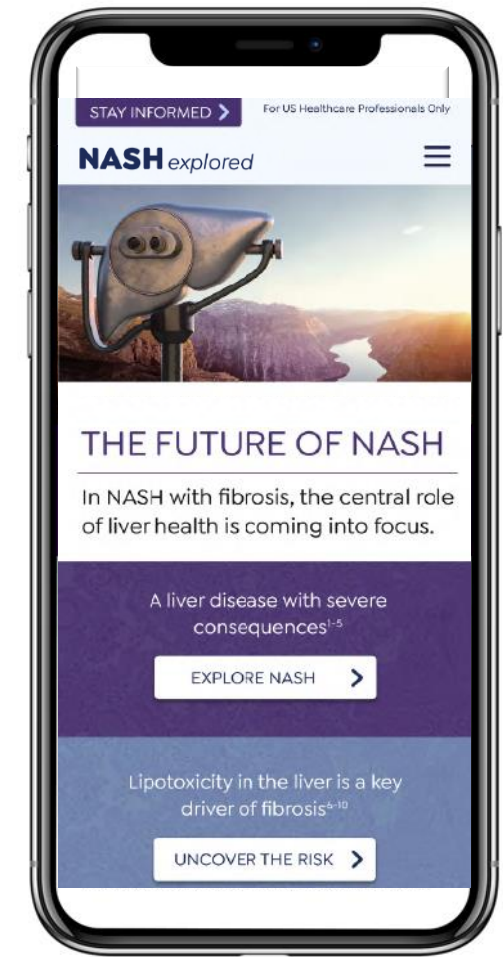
STAY INFORMED

For US Healthcare Professionals Only

NASH explored

THE FUTURE OF NASH

In NASH with fibrosis, the central role of liver health is coming into focus.

A liver disease with severe consequences$^{1-5}$

EXPLORE NASH

Lipotoxicity in the liver is a key driver of fibrosis$^{6-10}$

UNCOVER THE RISK